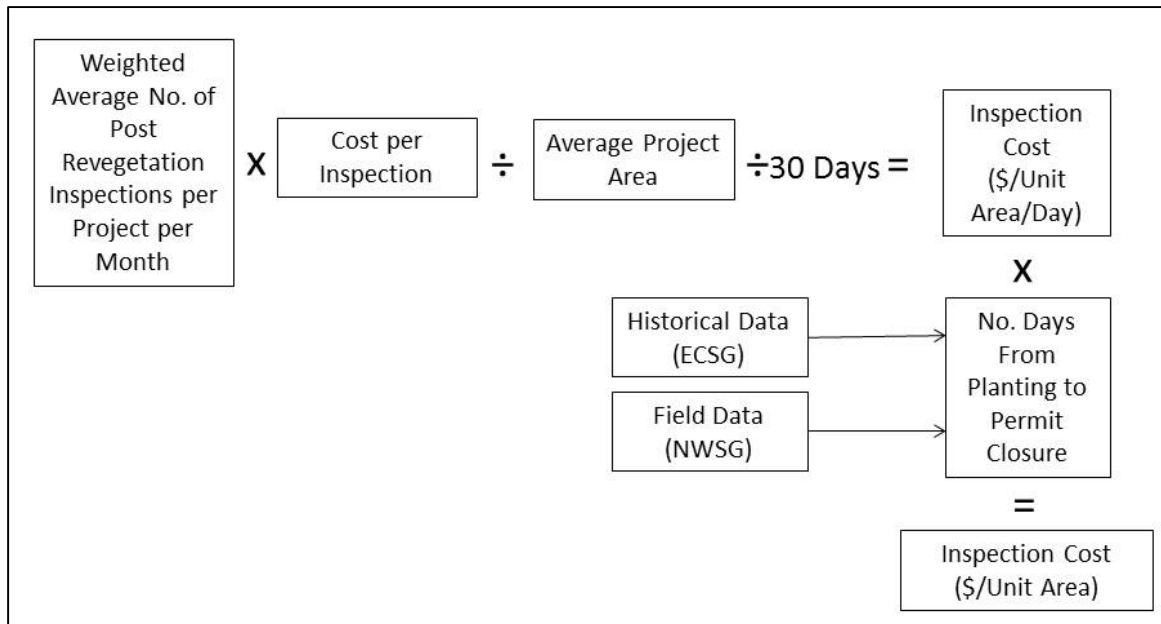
Weighted Average No. of Post Revegetation Inspections per Project per Month

X

Cost per Inspection

÷

Average Project Area

÷30 Days =

Inspection Cost (\$/Unit Area/Day)

X

Historical Data (ECSG)

Field Data (NWSG)

No. Days From Planting to Permit Closure

=

Inspection Cost (\$/Unit Area)